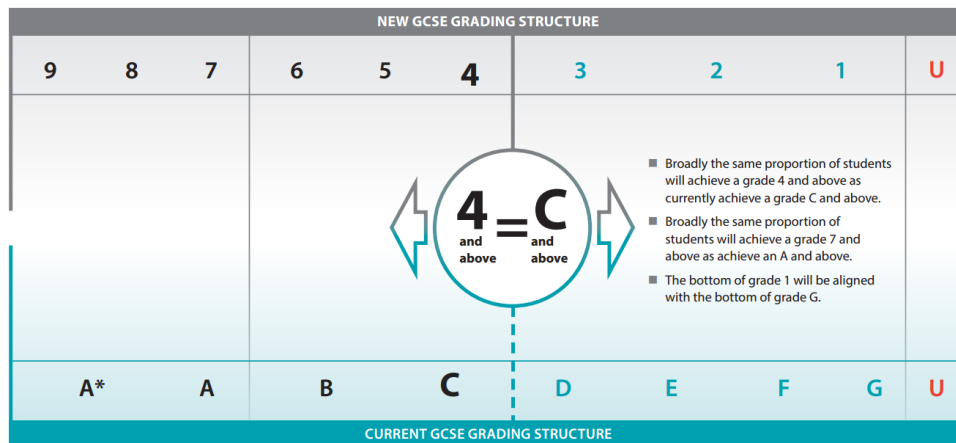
NEW GCSE GRADING STRUCTURE

| 9 | 8 | 7 | 6 | 5 | 4 | 3 | 2 | 1 | U |
|---|---|---|---|---|---|---|---|---|---|

4 and above = C and above

Broadly the same proportion of students will achieve a grade 4 and above as currently achieve a grade C and above.

Broadly the same proportion of students will achieve a grade 7 and above as achieve an A and above.

The bottom of grade 1 will be aligned with the bottom of grade G.

| A* | A | B | C | D | E | F | G | U |
|---|---|---|---|---|---|---|---|---|

CURRENT GCSE GRADING STRUCTURE